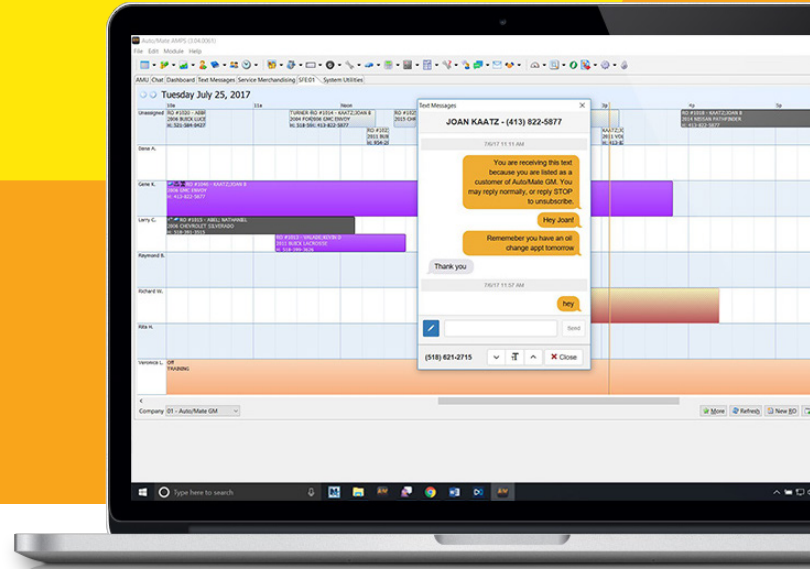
Auto/Mate AMPS (104.0.0.0)
File Edit Module Help
AMU Chat Dashboard Text Messages Service Merchandising SFE.01 System Utilities
Tuesday July 25, 2017
Unassigned RO #1010 - ABB 2006 BUICK LUCE H: 321-584-9427
TURNER RO #1014 - KAATZ,JOAN 8 2006 FORD96 GMC ENVOY H: 518-591 413-822-5877
RO #1018 - KAATZ,JOAN 8 2012 NISSAN PATHFINDER H: 413-822-5877
Dave A.
Gene K. RO #1040 - KAATZ,JOAN 8 2006 GMC ENVOY H: 413-822-5877
Larry C. RO #1015 - ABEL, NATHANIEL 2006 CHEVROLET SILVERADO H: 518-381-2515
RO #1013 - VALADE,KEVIN D 2011 BUICK LACROSSE H: 518-390-3626
Raymond B.
Richard W.
Rita H.
Veronica L. Off TRAINING
Text Messages
JOAN KAATZ - (413) 822-5877
7/6/17 11:11 AM
You are receiving this text because you are listed as a customer of Auto/Mate GM. You may reply normally, or reply STOP to unsubscribe.
Hey Joan!
Rememeber you have an oil change appt tomorrow
Thank you
7/6/17 11:57 AM
hey
Send
(518) 621-2715
Close
Company 01 - Auto/Mate GM
More Refresh New RO
Type here to search